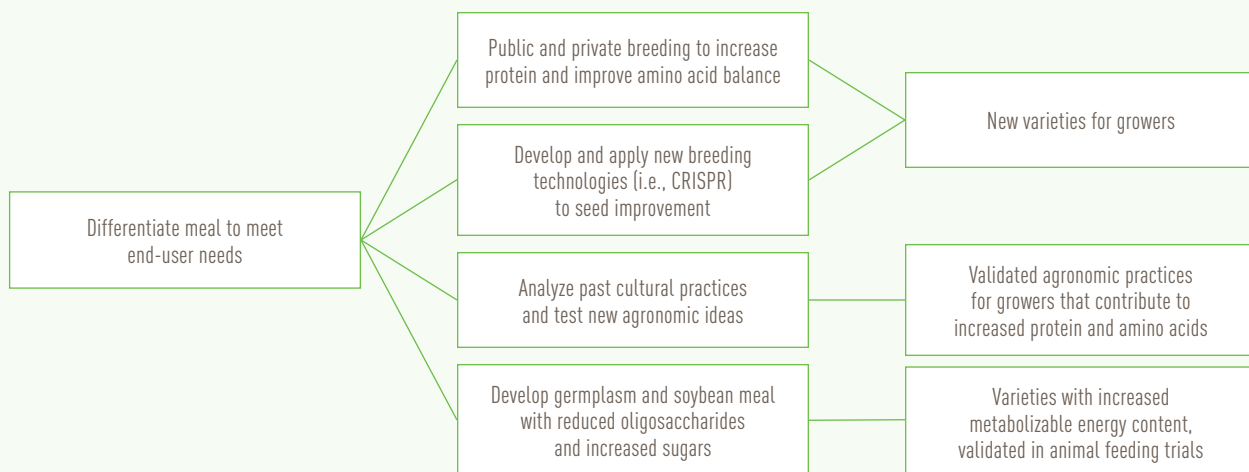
Differentiate meal to meet end-user needs

Public and private breeding to increase protein and improve amino acid balance

Develop and apply new breeding technologies (i.e., CRISPR) to seed improvement

New varieties for growers

Analyze past cultural practices and test new agronomic ideas

Validated agronomic practices for growers that contribute to increased protein and amino acids

Develop germplasm and soybean meal with reduced oligosaccharides and increased sugars

Varieties with increased metabolizable energy content, validated in animal feeding trials